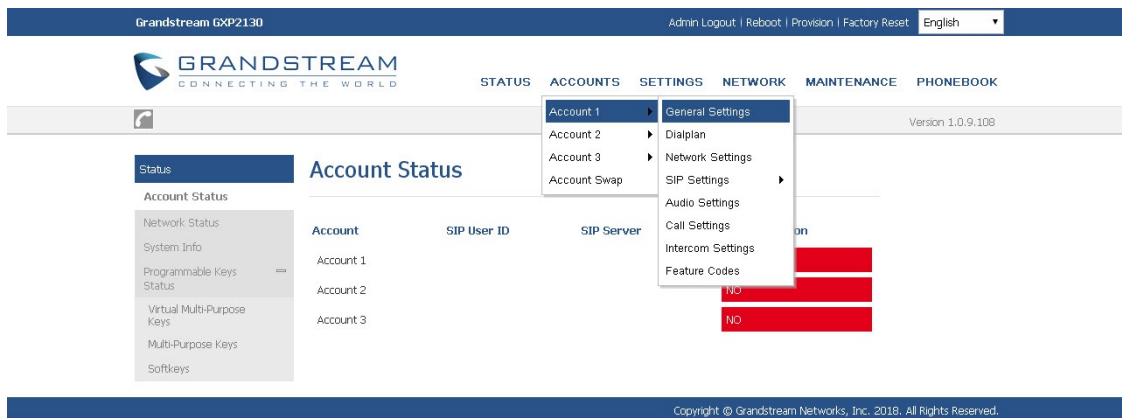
Grandstream GXP2130

Admin Logout | Reboot | Provision | Factory Reset English

GRANDSTREAM
CONNECTING THE WORLD

STATUS ACCOUNTS SETTINGS NETWORK MAINTENANCE PHONEBOOK

Account 1
Account 2
Account 3
Account Swap

General Settings
Dialplan
Network Settings
SIP Settings
Audio Settings
Call Settings
Intercom Settings
Feature Codes

Version 1.0.9.108

Status
Account Status
Network Status
System Info
Programmable Keys Status
Virtual Multi-Purpose Keys
Multi-Purpose Keys
Softkeys

Account Status

| Account | SIP User ID | SIP Server | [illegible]on |
|---|---|---|---|
| Account 1 | | | |
| Account 2 | | | NO |
| Account 3 | | | NO |

Copyright © Grandstream Networks, Inc. 2018. All Rights Reserved.